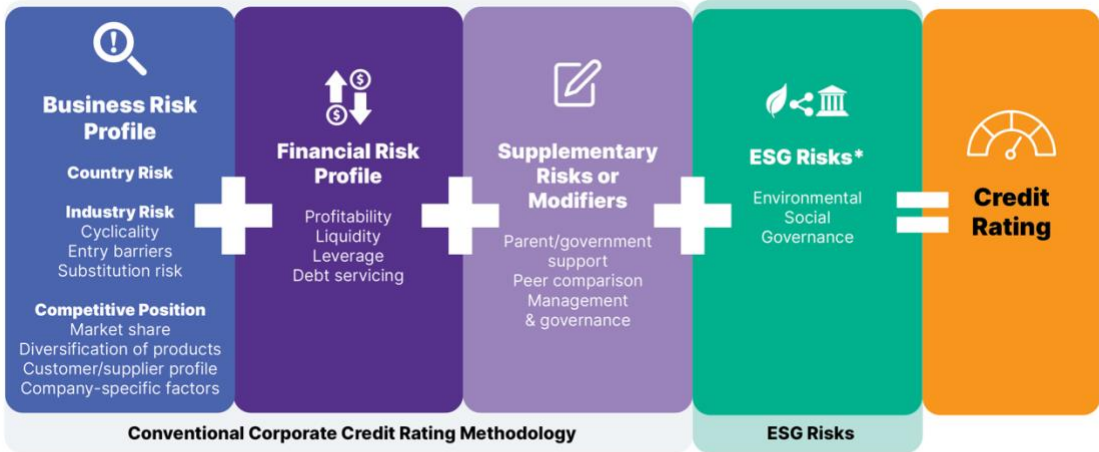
Business Risk Profile

Country Risk

Industry Risk
Cyclicality
Entry barriers
Substitution risk

Competitive Position
Market share
Diversification of products
Customer/supplier profile
Company-specific factors

Financial Risk Profile

Profitability
Liquidity
Leverage
Debt servicing

Supplementary Risks or Modifiers

Parent/government support
Peer comparison
Management & governance

ESG Risks*

Environmental
Social
Governance

Credit Rating

Conventional Corporate Credit Rating Methodology

ESG Risks